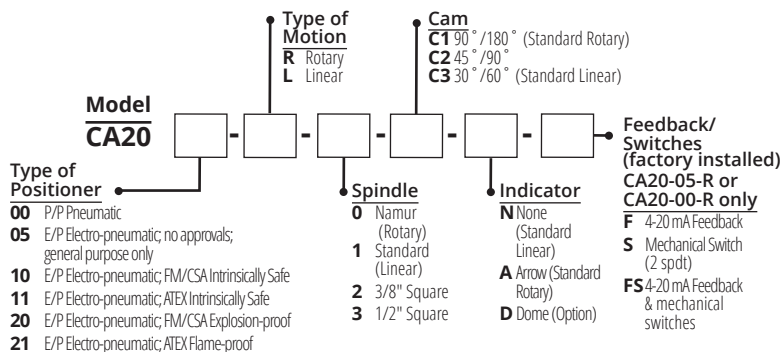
Type of Motion
**R** Rotary
**L** Linear

Cam
**C1** 90˚/180˚ (Standard Rotary)
**C2** 45˚/90˚
**C3** 30˚/60˚ (Standard Linear)

Model
CA20

- - - - -

Type of Positioner
**00** P/P Pneumatic
**05** E/P Electro-pneumatic; no approvals; general purpose only
**10** E/P Electro-pneumatic; FM/CSA Intrinsically Safe
**11** E/P Electro-pneumatic; ATEX Intrinsically Safe
**20** E/P Electro-pneumatic; FM/CSA Explosion-proof
**21** E/P Electro-pneumatic; ATEX Flame-proof

Spindle
**0** Namur (Rotary)
**1** Standard (Linear)
**2** 3/8" Square
**3** 1/2" Square

Indicator
**N** None (Standard Linear)
**A** Arrow (Standard Rotary)
**D** Dome (Option)

Feedback/ Switches (factory installed) CA20-05-R or CA20-00-R only
**F** 4-20 mA Feedback
**S** Mechanical Switch (2 spdt)
**FS** 4-20 mA Feedback & mechanical switches